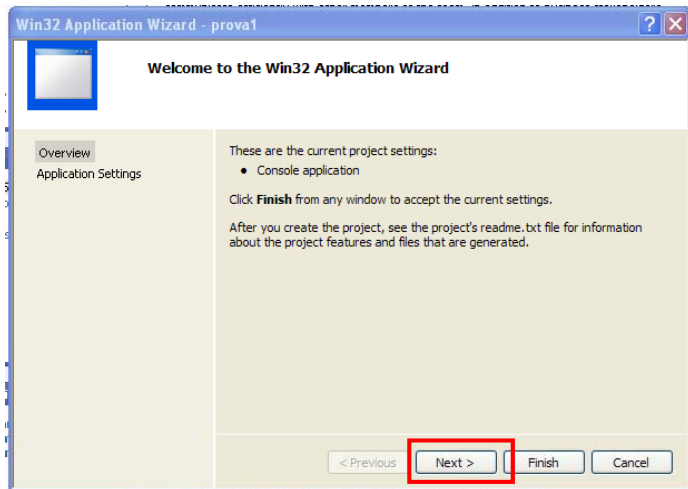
Win32 Application Wizard - prova1

?

Welcome to the Win32 Application Wizard

Overview

Application Settings

These are the current project settings:

- Console application

Click **Finish** from any window to accept the current settings.

After you create the project, see the project's readme.txt file for information about the project features and files that are generated.

< Previous

Next >

Finish

Cancel